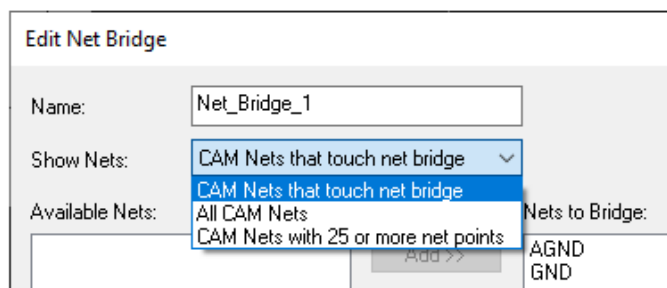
Edit Net Bridge

Name: Net_Bridge_1

Show Nets: CAM Nets that touch net bridge

CAM Nets that touch net bridge
All CAM Nets
CAM Nets with 25 or more net points

Available Nets:

Nets to Bridge:

Add >>

AGND
GND